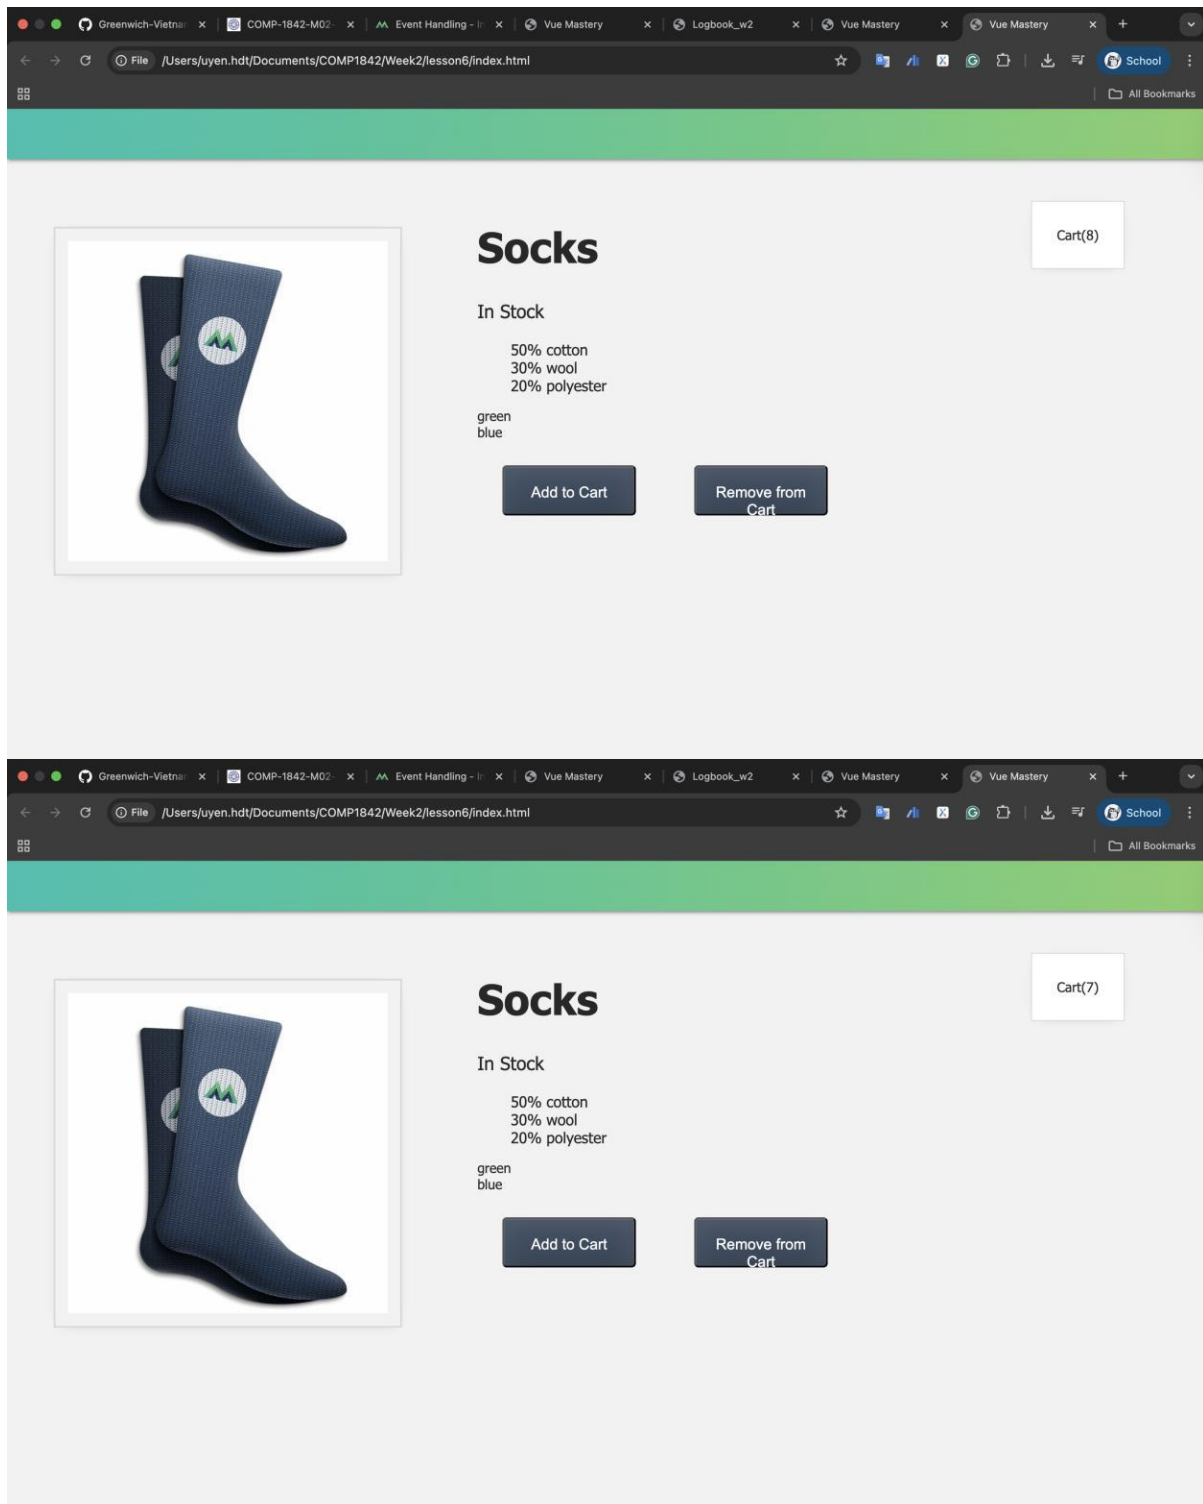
Greenwich-Vietnar × COMP-1842-M02- × Event Handling - I × Vue Mastery × Logbook_w2 × Vue Mastery × Vue Mastery × +

File /Users/uyen.hdt/Documents/COMP1842/Week2/lesson6/index.html

School

All Bookmarks

Cart(8)

Socks

In Stock

50% cotton
30% wool
20% polyester

green
blue

Add to Cart

Remove from Cart

Greenwich-Vietnar × COMP-1842-M02- × Event Handling - I × Vue Mastery × Logbook_w2 × Vue Mastery × Vue Mastery × +

File /Users/uyen.hdt/Documents/COMP1842/Week2/lesson6/index.html

School

All Bookmarks

Cart(7)

Socks

In Stock

50% cotton
30% wool
20% polyester

green
blue

Add to Cart

Remove from Cart